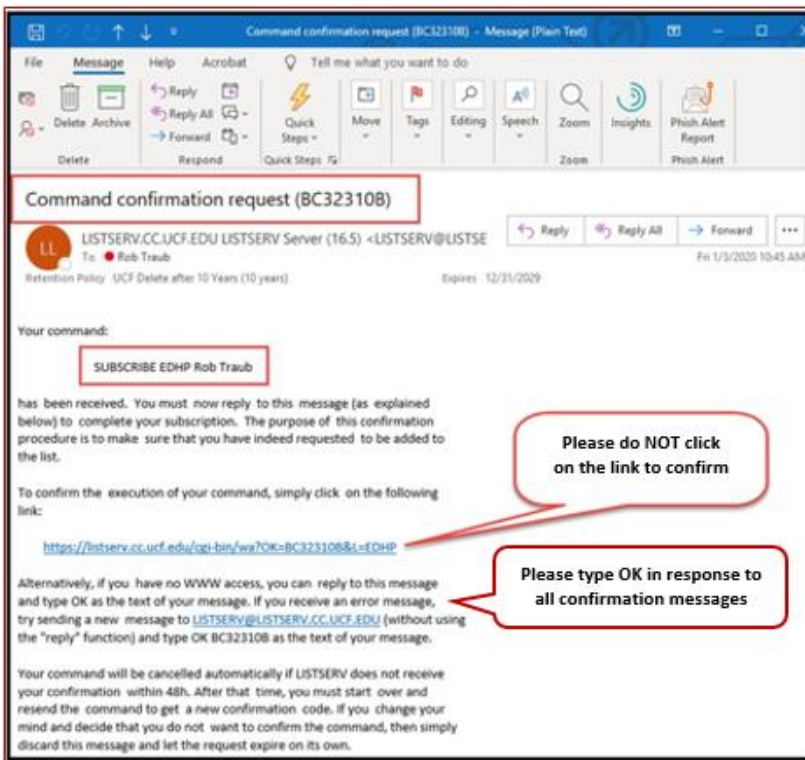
Command confirmation request (BC32310B) - Message (Plain Text)

File Message Help Acrobat Tell me what you want to do

Delete Archive
Delete

Reply
Reply All
Forward
Respond

Quick Steps
Quick Steps

Move

Tags

Editing

Speech

Zoom
Zoom

Insights

Phish Alert Report
Phish Alert

Command confirmation request (BC32310B)

LL

LISTSERV.CC.UCF.EDU LISTSERV Server (16.5) <LISTSERV@LISTSE

To Rob Traub

Reply Reply All Forward ...

Fri 1/3/2020 10:45 AM

Retention Policy UCF Delete after 10 Years (10 years) Expires 12/31/2029

Your command:

SUBSCRIBE EDHP Rob Traub

has been received. You must now reply to this message (as explained below) to complete your subscription. The purpose of this confirmation procedure is to make sure that you have indeed requested to be added to the list.

To confirm the execution of your command, simply click on the following link:

https://listserv.cc.ucf.edu/cgi-bin/wa?OK=BC32310B&L=EDHP

Alternatively, if you have no WWW access, you can reply to this message and type OK as the text of your message. If you receive an error message, try sending a new message to LISTSERV@LISTSERV.CC.UCF.EDU (without using the "reply" function) and type OK BC32310B as the text of your message.

Your command will be cancelled automatically if LISTSERV does not receive your confirmation within 48h. After that time, you must start over and resend the command to get a new confirmation code. If you change your mind and decide that you do not want to confirm the command, then simply discard this message and let the request expire on its own.

Please do NOT click on the link to confirm

Please type OK in response to all confirmation messages